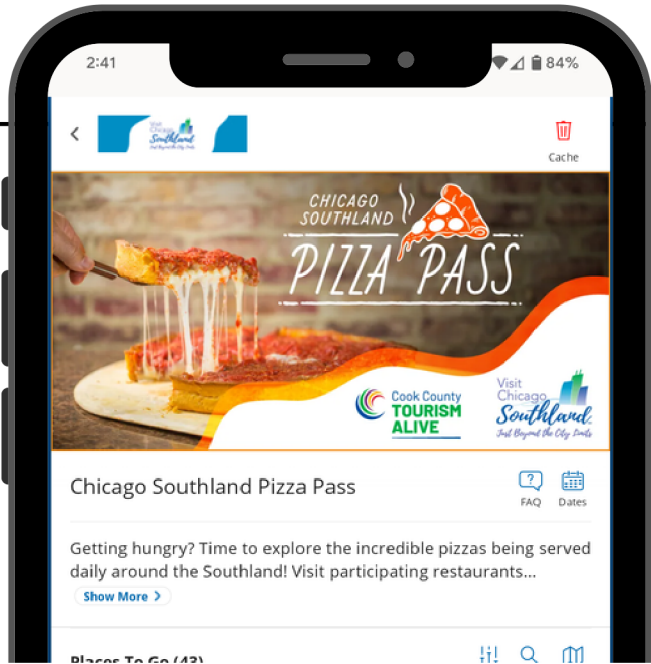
2:41

84%

Visit Chicago Southland Just Beyond the City Limits

Cache

CHICAGO SOUTHLAND PIZZA PASS

Cook County TOURISM ALIVE

Visit Chicago Southland Just Beyond the City Limits

Chicago Southland Pizza Pass

FAQ

Dates

Getting hungry? Time to explore the incredible pizzas being served daily around the Southland! Visit participating restaurants...

Show More

Places To Go (43)